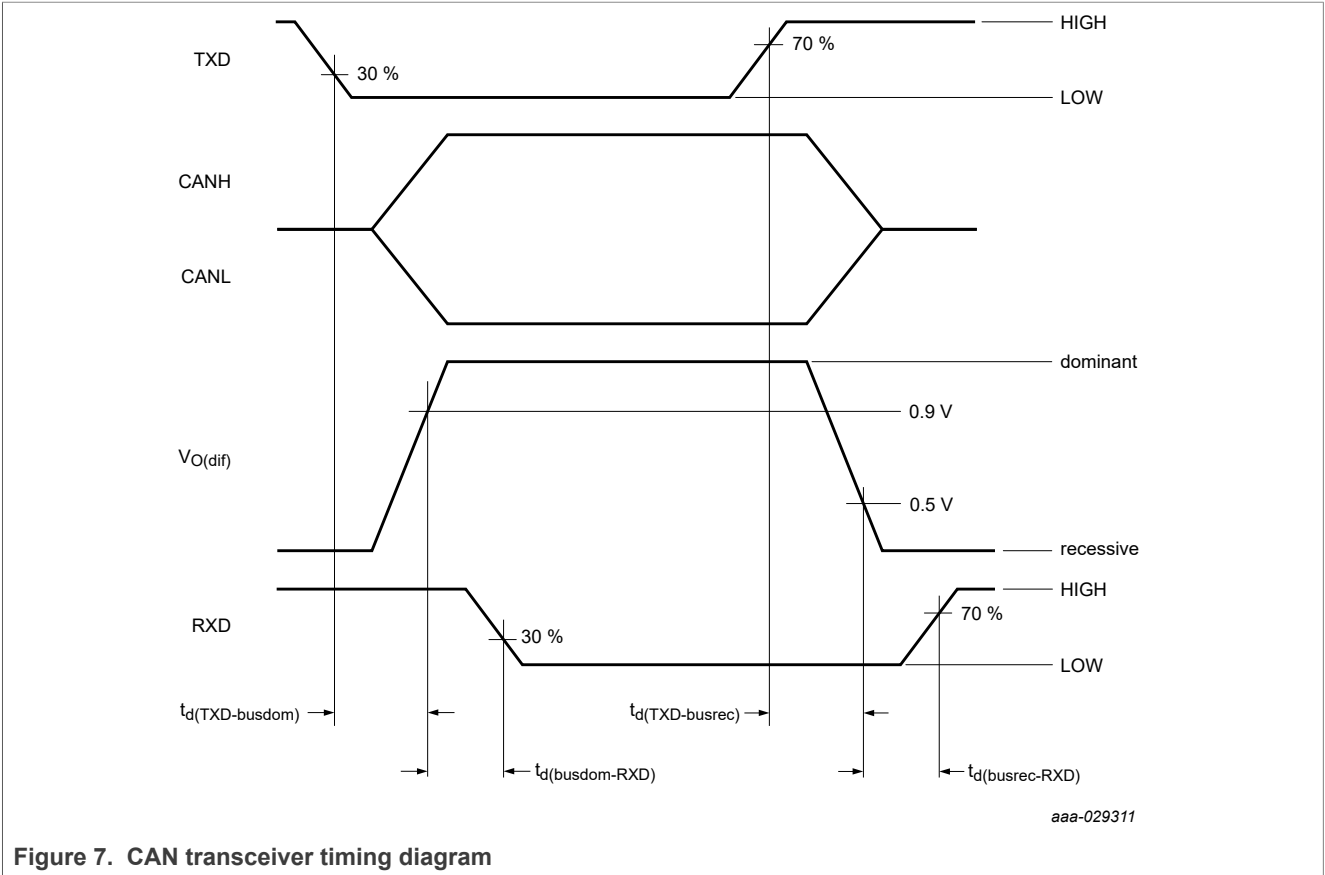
HIGH

TXD

70 %

30 %

LOW

CANH

CANL

dominant

0.9 V

$V_{O(dif)}$

0.5 V

recessive

HIGH

RXD

70 %

30 %

LOW

$t_{d(TXD-busdom)}$

$t_{d(TXD-busrec)}$

$t_{d(busdom-RXD)}$

$t_{d(busrec-RXD)}$

aaa-029311

Figure 7. CAN transceiver timing diagram